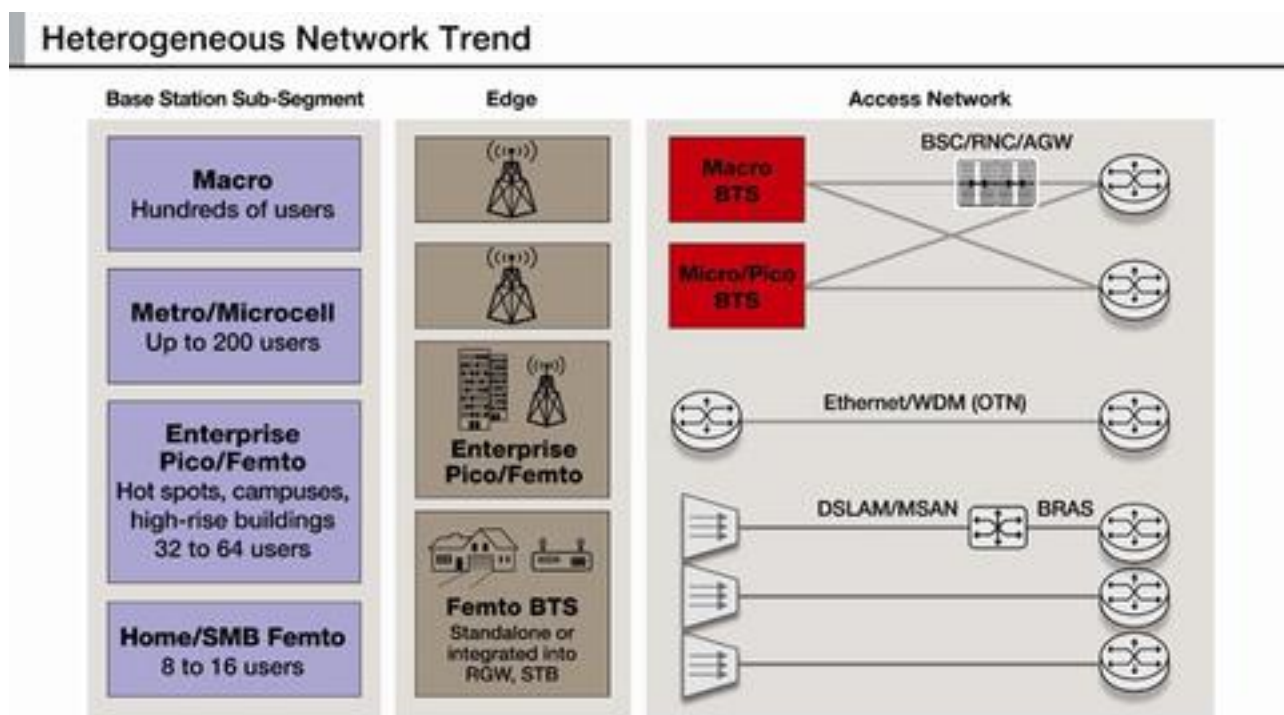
Heterogeneous Network Trend

Base Station Sub-Segment

Macro
Hundreds of users

Metro/Microcell
Up to 200 users

Enterprise
Pico/Femto
Hot spots, campuses, high-rise buildings
32 to 64 users

Home/SMB Femto
8 to 16 users

Edge

Enterprise
Pico/Femto

Femto BTS
Standalone or integrated into RGW, STB

Access Network

Macro
BTS

BSC/RNC/AGW

Micro/Pico
BTS

Ethernet/WDM (OTN)

DSLAM/MSAN

BRAS